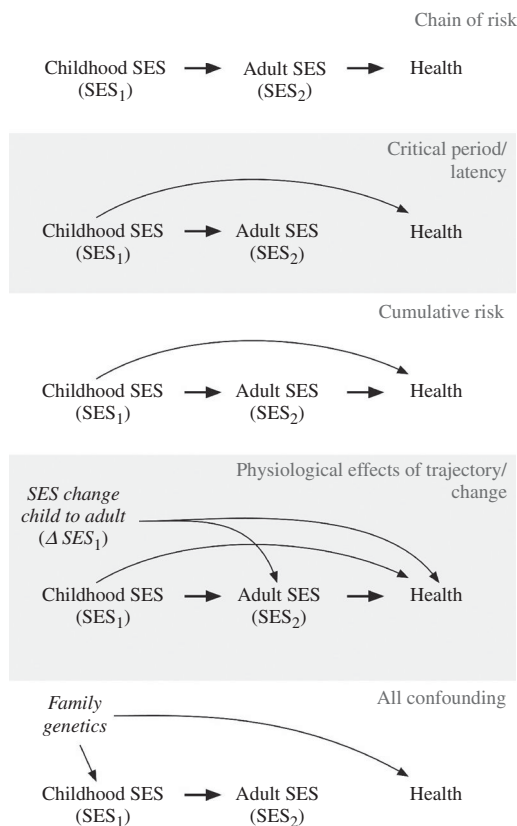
Chain of risk

Childhood SES ($SES_1$) → Adult SES ($SES_2$) → Health

Critical period/ latency

Childhood SES ($SES_1$) → Adult SES ($SES_2$)
Health

Cumulative risk

Childhood SES ($SES_1$) → Adult SES ($SES_2$) → Health

Physiological effects of trajectory/ change

*SES change child to adult* ($\Delta SES_1$)

Childhood SES ($SES_1$) → Adult SES ($SES_2$) → Health

All confounding

*Family genetics*

Childhood SES ($SES_1$) → Adult SES ($SES_2$)
Health